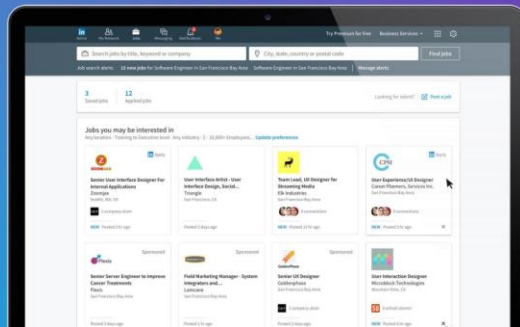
in Home My Network Jobs Messaging Notifications Me

Try Premium for free Business Services

Search jobs by title, keyword or company

City, state, country or postal code

Find jobs

Job search alerts 15 new jobs for Software Engineer in San Francisco Bay Area Software Engineer in San Francisco Bay Area Manage alerts

3 Saved jobs

12 Applied jobs

Looking for talent? Post a job

Jobs you may be interested in

Any location · Training to Executive level · Any industry · 2 - 10,000+ Employees · Update preferences

Apply

Senior User Interface Designer For Internal Applications
Zoompa
Seattle, WA, US

Posted 1d ago

User Interface Artist - User Interface Design, Social...
Triangle
San Francisco Bay Area

Posted 2d ago

Team Lead, UX Designer for Streaming Media
Elk Industries
San Francisco Bay Area

NEW Posted 23h ago

Apply

User Experience/UI Designer
Canon Planners, Services Inc.
San Francisco Bay Area

NEW Posted 15h ago

Sponsored

Senior Server Engineer to Improve Cancer Treatments
Flexis
San Francisco Bay Area

Posted 3 days ago

Sponsored

Field Marketing Manager - System Integrators and...
Lumicare
San Francisco Bay Area

Posted 1 hr ago

Sponsored

Senior UX Designer
Goldenphase
San Francisco Bay Area

NEW Posted 2d ago

Sponsored

User Interaction Designer
Microblock Technologies
Mountain View, CA

NEW Posted 4d ago